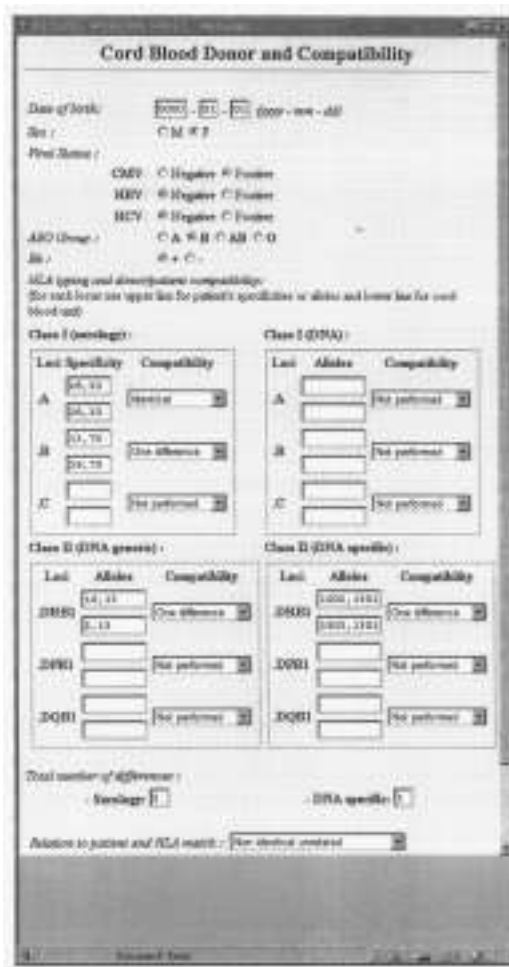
Cord Blood Donor and Compatibility

Date of birth: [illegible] - 01 - 01 (yyyy - mm - dd)

Sex : ○ M ● F

Viral Status :

CMV ○ Negative ● Positive

HBV ● Negative ○ Positive

HCV ● Negative ○ Positive

ABO Group : ○ A ● B ○ AB ○ O

Rh : ● + ○ -

HLA typing and donor/patient compatibility:
(for each locus use upper line for patient's specificities or alleles and lower line for cord blood unit)

Class I (serology) :

| Loci | Specificity | Compatibility |
|---|---|---|
| A | 28, 32 / 28, 32 | Identical |
| B | 35, 70 / 39, 70 | One difference |
| C | | Not performed |

Class I (DNA) :

| Loci | Alleles | Compatibility |
|---|---|---|
| A | | Not performed |
| B | | Not performed |
| C | | Not performed |

Class II (DNA generic) :

| Loci | Alleles | Compatibility |
|---|---|---|
| DRB1 | 14, 15 / 1, 15 | One difference |
| DPB1 | | Not performed |
| DQB1 | | Not performed |

Class II (DNA specific) :

| Loci | Alleles | Compatibility |
|---|---|---|
| DRB1 | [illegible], 1501 / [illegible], 1501 | One difference |
| DPB1 | | Not performed |
| DQB1 | | Not performed |

Total number of differences :

- Serology: 1

- DNA specific: 1

Relation to patient and HLA match : Not identical unrelated

Document: Done